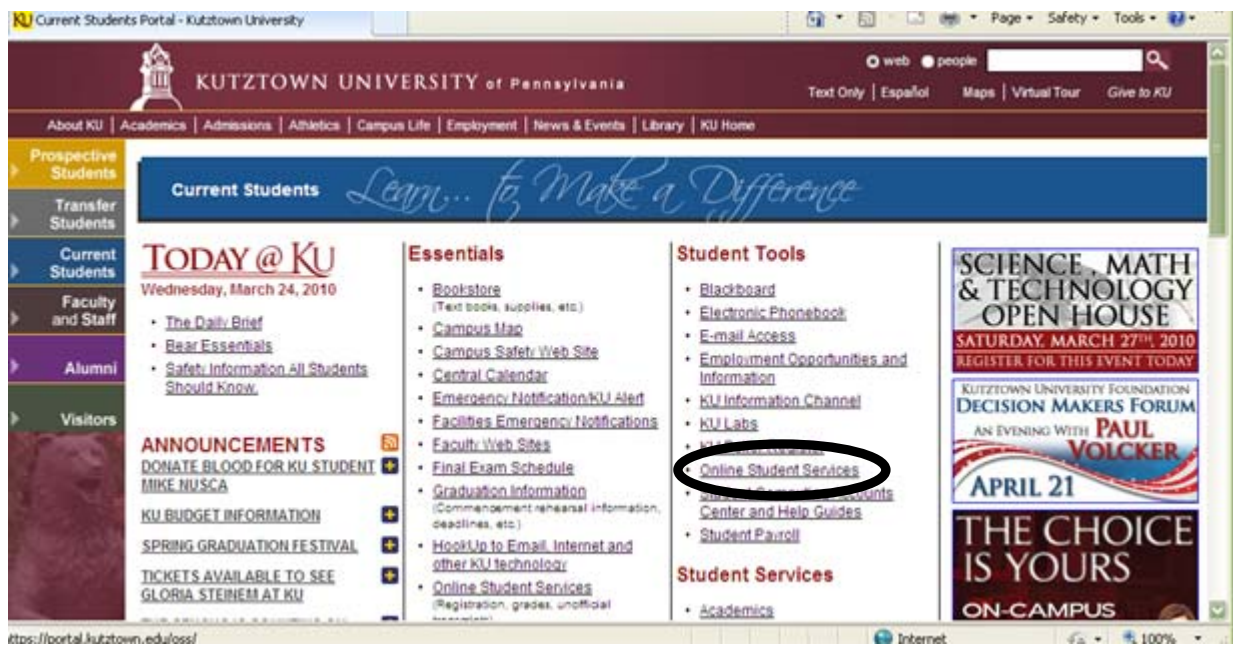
KU Current Students Portal - Kutztown University

Page ▾ Safety ▾ Tools ▾

KUTZTOWN UNIVERSITY of Pennsylvania

web people

Text Only | Español Maps | Virtual Tour Give to KU

About KU | Academics | Admissions | Athletics | Campus Life | Employment | News & Events | Library | KU Home

Prospective Students

Transfer Students

Current Students

Faculty and Staff

Alumni

Visitors

Current Students Learn... to Make a Difference

TODAY @ KU

Wednesday, March 24, 2010

- The Daily Brief
- Bear Essentials
- Safety Information All Students Should Know.

ANNOUNCEMENTS

DONATE BLOOD FOR KU STUDENT MIKE NUSCA

KU BUDGET INFORMATION

SPRING GRADUATION FESTIVAL

TICKETS AVAILABLE TO SEE GLORIA STEINEM AT KU

Essentials

- Bookstore (Text books, supplies, etc.)
- Campus Map
- Campus Safety Web Site
- Central Calendar
- Emergency Notification/KU Alert
- Facilities Emergency Notifications
- Faculty Web Sites
- Final Exam Schedule
- Graduation Information (Commencement rehearsal information, deadlines, etc.)
- HookUp to Email, Internet and other KU technology
- Online Student Services (Registration, grades, unofficial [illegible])

Student Tools

- Blackboard
- Electronic Phonebook
- E-mail Access
- Employment Opportunities and Information
- KU Information Channel
- KU Labs
- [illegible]
- Online Student Services
- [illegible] Center and Help Guides
- Student Payroll

Student Services

- Academics

SCIENCE, MATH & TECHNOLOGY OPEN HOUSE

SATURDAY, MARCH 27TH, 2010

REGISTER FOR THIS EVENT TODAY

KUTZTOWN UNIVERSITY FOUNDATION

DECISION MAKERS FORUM

AN EVENING WITH PAUL VOLCKER

APRIL 21

THE CHOICE IS YOURS

ON-CAMPUS

ttps://portal.kutztown.edu/oss/

Internet

100%